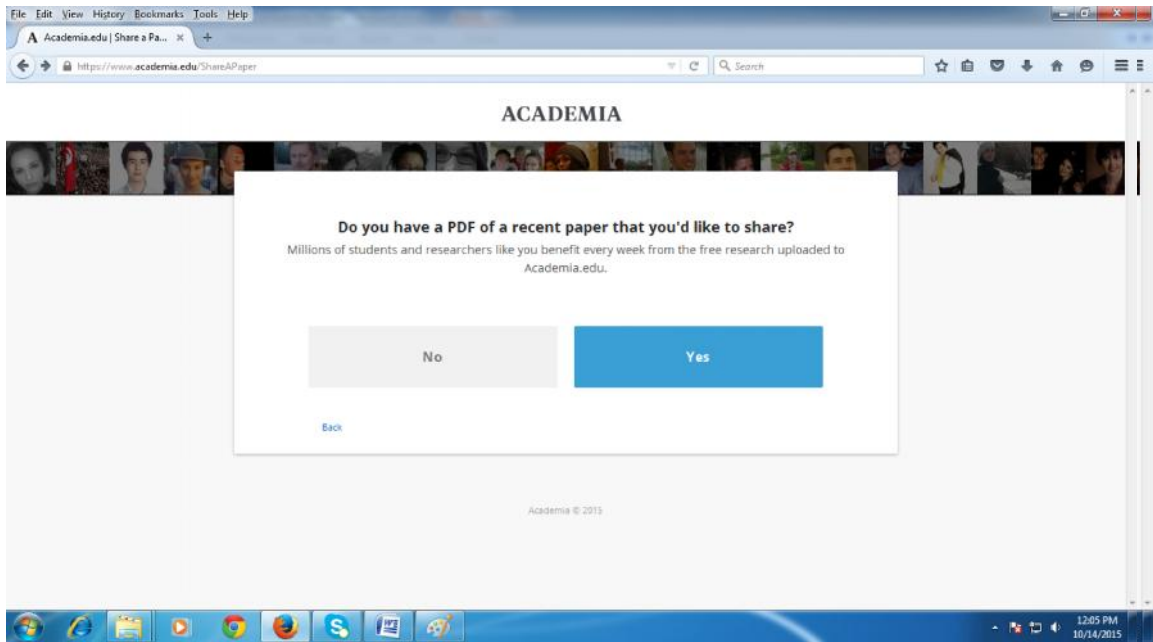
File Edit View History Bookmarks Tools Help

Academia.edu | Share a Pa... ×

https://www.academia.edu/ShareAPaper

Search

ACADEMIA

Do you have a PDF of a recent paper that you'd like to share?

Millions of students and researchers like you benefit every week from the free research uploaded to Academia.edu.

No

Yes

Back

Academia © 2015

12:05 PM
10/14/2015